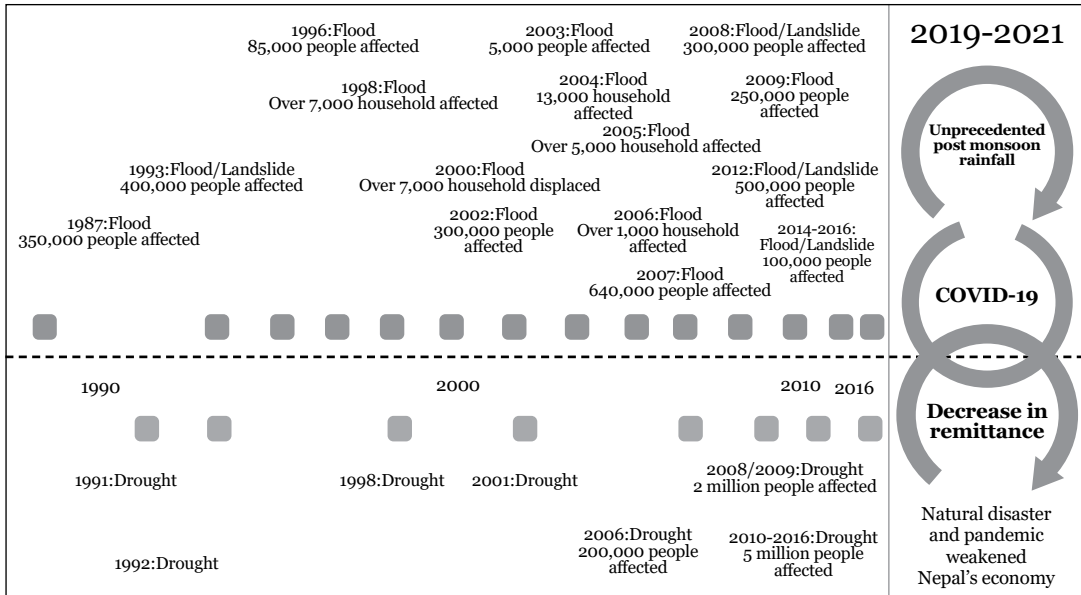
1996:Flood
85,000 people affected

2003:Flood
5,000 people affected

2008:Flood/Landslide
300,000 people affected

1998:Flood
Over 7,000 household affected

2004:Flood
13,000 household affected

2009:Flood
250,000 people affected

2005:Flood
Over 5,000 household affected

1993:Flood/Landslide
400,000 people affected

2000:Flood
Over 7,000 household displaced

2012:Flood/Landslide
500,000 people affected

1987:Flood
350,000 people affected

2002:Flood
300,000 people affected

2006:Flood
Over 1,000 household affected

2014-2016:
Flood/Landslide
100,000 people affected

2007:Flood
640,000 people affected

1990

2000

2010

2016

1991:Drought

1998:Drought

2001:Drought

2008/2009:Drought
2 million people affected

2006:Drought
200,000 people affected

2010-2016:Drought
5 million people affected

1992:Drought

2019-2021

Unprecedented post monsoon rainfall

COVID-19

Decrease in remittance

Natural disaster and pandemic weakened Nepal's economy